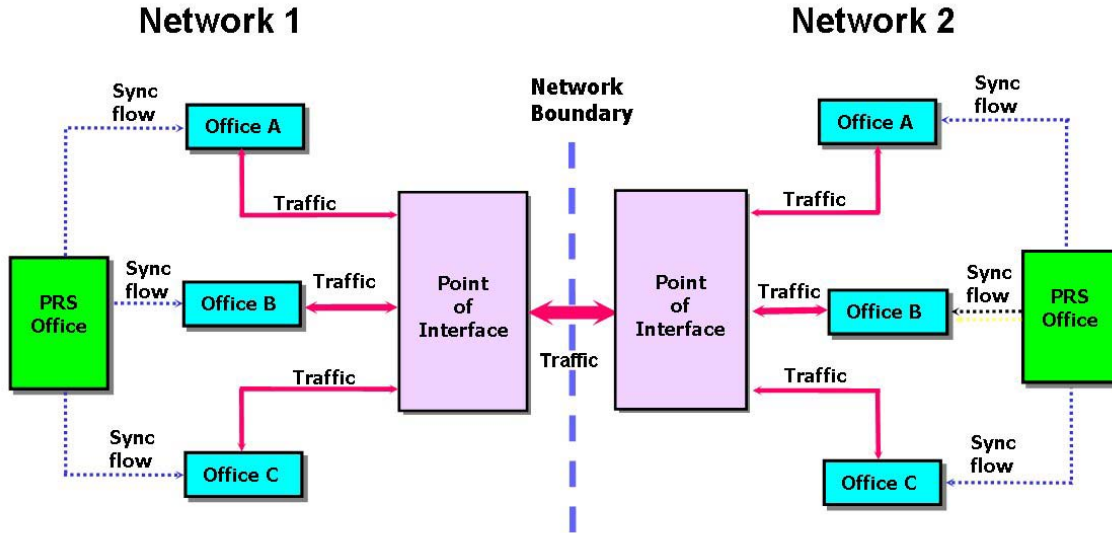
Network 1

Network 2

Network Boundary

Sync flow

Office A

Traffic

Sync flow

PRS Office

Office B

Traffic

Point of Interface

Traffic

Sync flow

Office C

Traffic

Point of Interface

Sync flow

Office A

Traffic

Traffic

Office B

Sync flow

PRS Office

Traffic

Sync flow

Office C